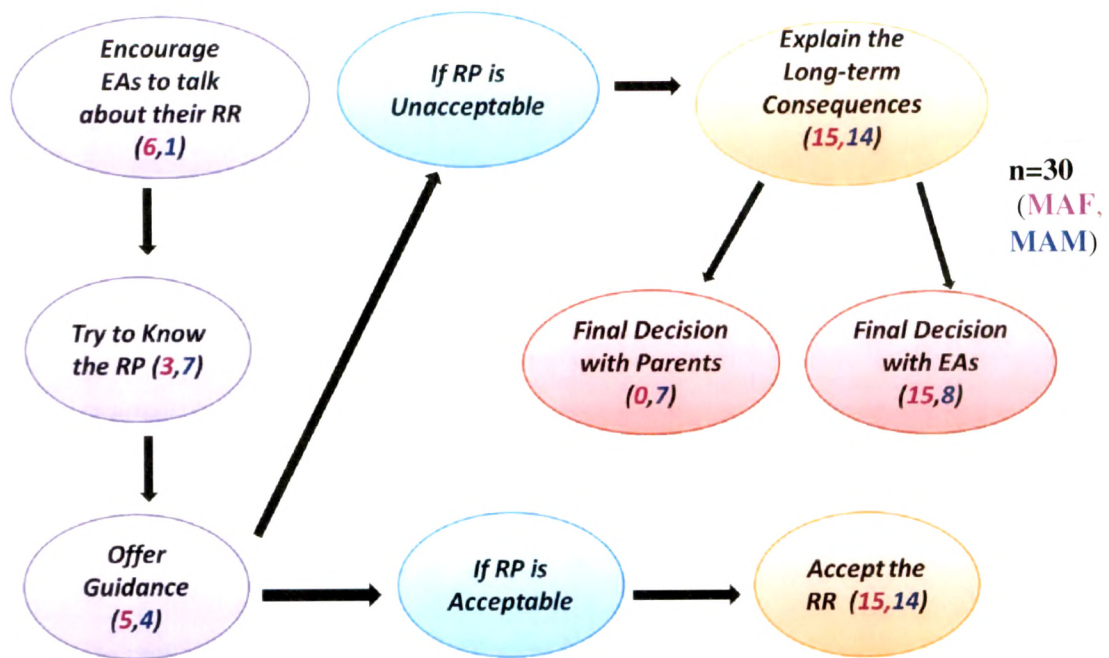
Encourage EAs to talk about their RR (6,1)

Try to Know the RP (3,7)

Offer Guidance (5,4)

If RP is Unacceptable

Explain the Long-term Consequences (15,14)

n=30 (MAF, MAM)

Final Decision with Parents (0,7)

Final Decision with EAs (15,8)

If RP is Acceptable

Accept the RR (15,14)